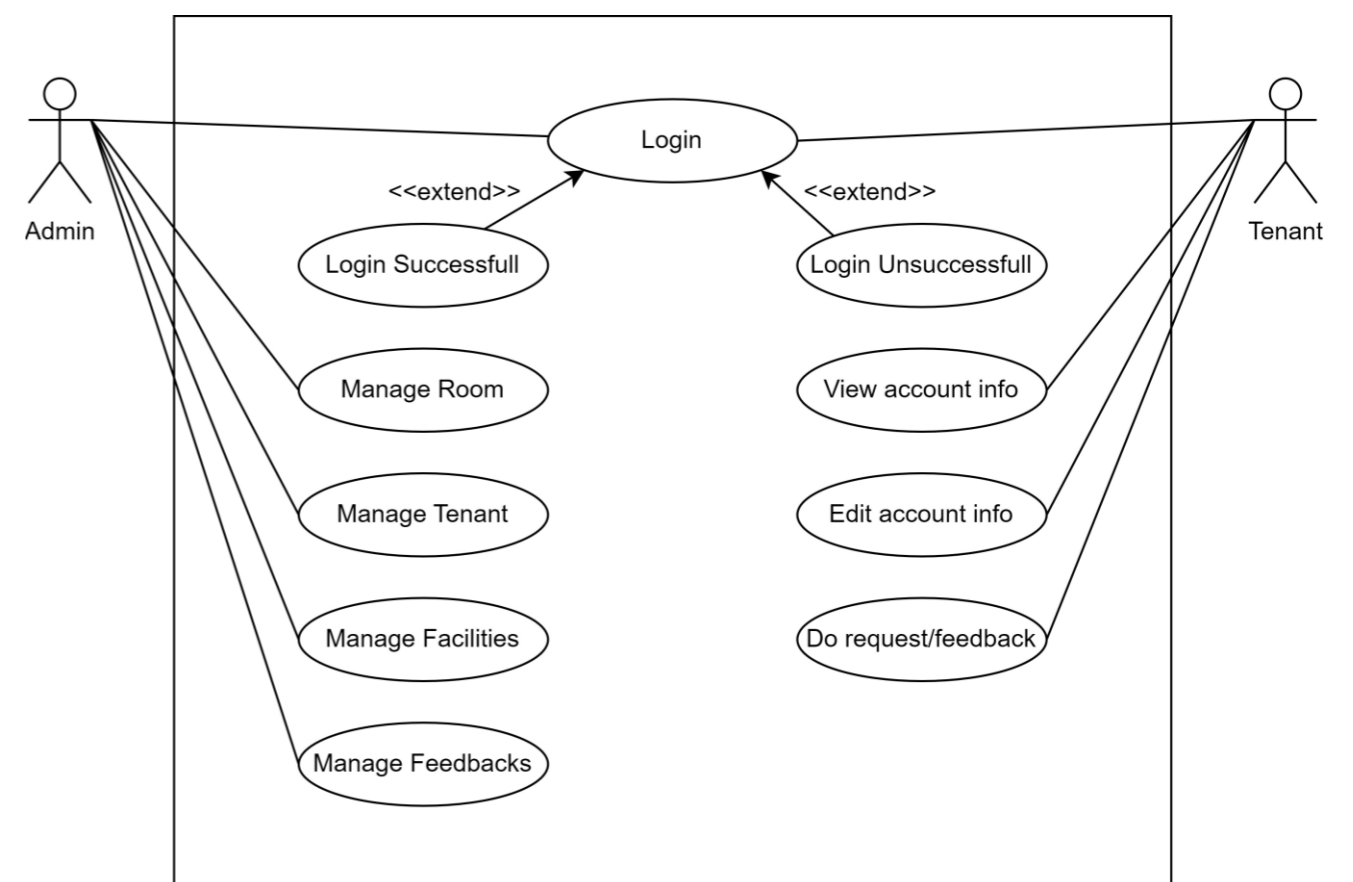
Admin

Login

Tenant

<<extend>>

<<extend>>

Login Successfull

Login Unsuccessfull

Manage Room

View account info

Manage Tenant

Edit account info

Manage Facilities

Do request/feedback

Manage Feedbacks